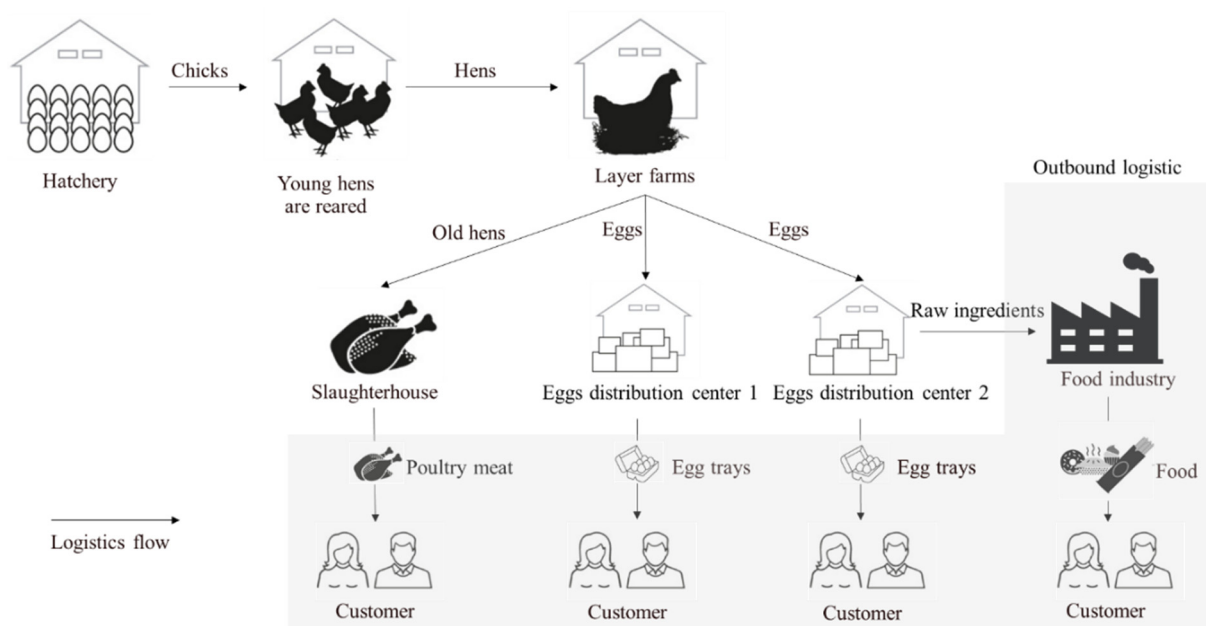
Chicks

Hens

Hatchery

Young hens are reared

Layer farms

Outbound logistic

Old hens

Eggs

Eggs

Raw ingredients

Slaughterhouse

Eggs distribution center 1

Eggs distribution center 2

Food industry

Poultry meat

Egg trays

Egg trays

Food

Logistics flow

Customer

Customer

Customer

Customer